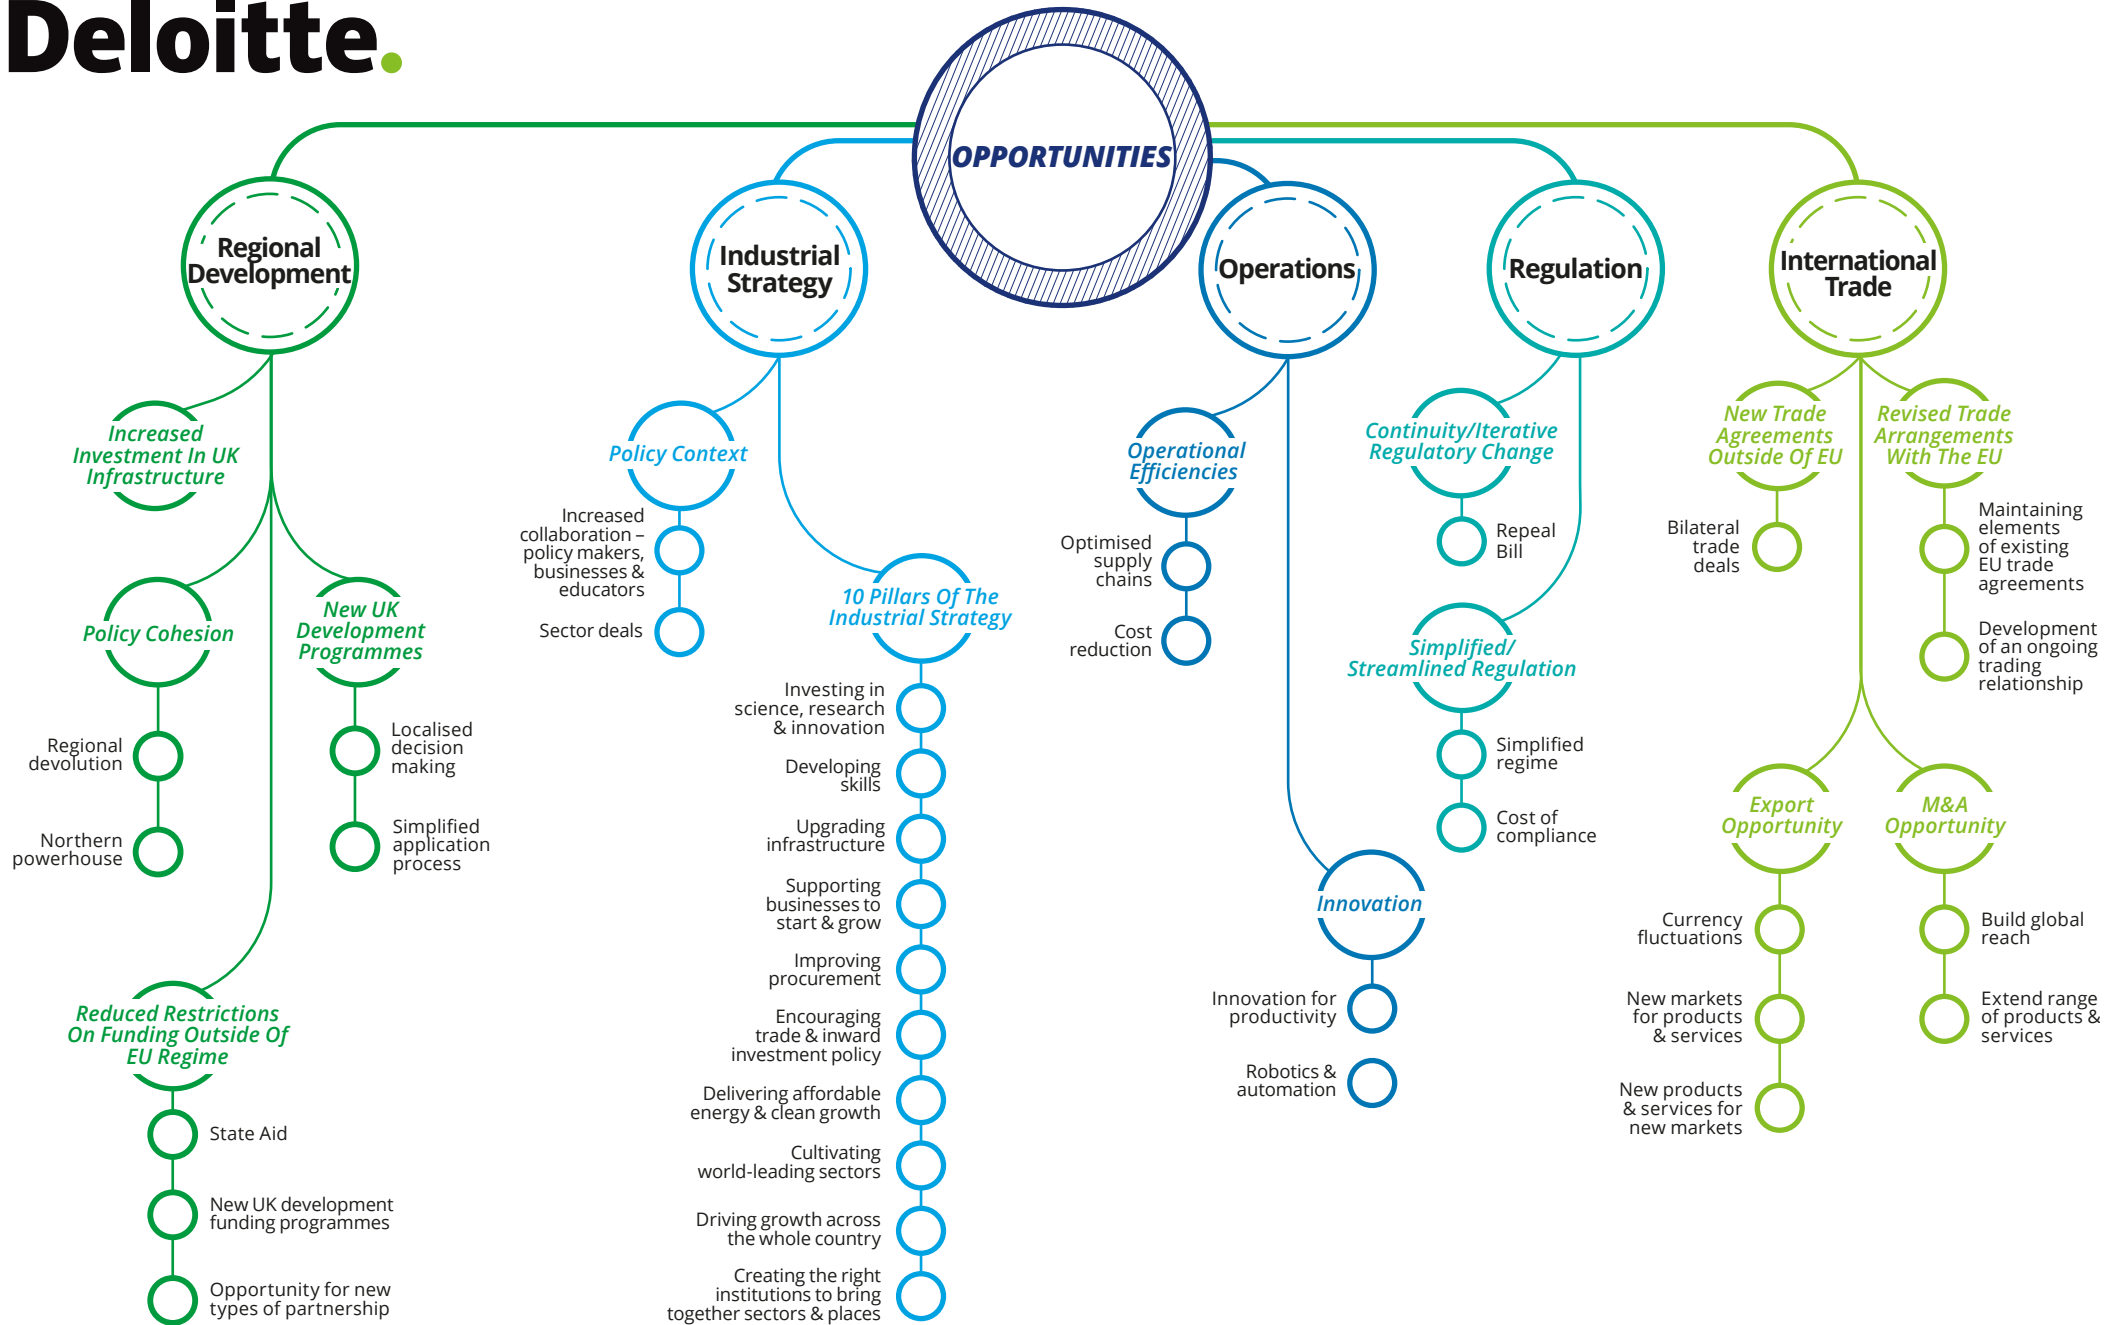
Deloitte.

OPPORTUNITIES

Regional Development

Increased Investment In UK Infrastructure

Policy Cohesion

Regional devolution

Northern powerhouse

New UK Development Programmes

Localised decision making

Simplified application process

Reduced Restrictions On Funding Outside Of EU Regime

State Aid

New UK development funding programmes

Opportunity for new types of partnership

Industrial Strategy

Policy Context

Increased collaboration – policy makers, businesses & educators

Sector deals

10 Pillars Of The Industrial Strategy

Investing in science, research & innovation

Developing skills

Upgrading infrastructure

Supporting businesses to start & grow

Improving procurement

Encouraging trade & inward investment policy

Delivering affordable energy & clean growth

Cultivating world-leading sectors

Driving growth across the whole country

Creating the right institutions to bring together sectors & places

Operations

Operational Efficiencies

Optimised supply chains

Cost reduction

Innovation

Innovation for productivity

Robotics & automation

Regulation

Continuity/Iterative Regulatory Change

Repeal Bill

Simplified/ Streamlined Regulation

Simplified regime

Cost of compliance

International Trade

New Trade Agreements Outside Of EU

Bilateral trade deals

Revised Trade Arrangements With The EU

Maintaining elements of existing EU trade agreements

Development of an ongoing trading relationship

Export Opportunity

Currency fluctuations

New markets for products & services

New products & services for new markets

M&A Opportunity

Build global reach

Extend range of products & services